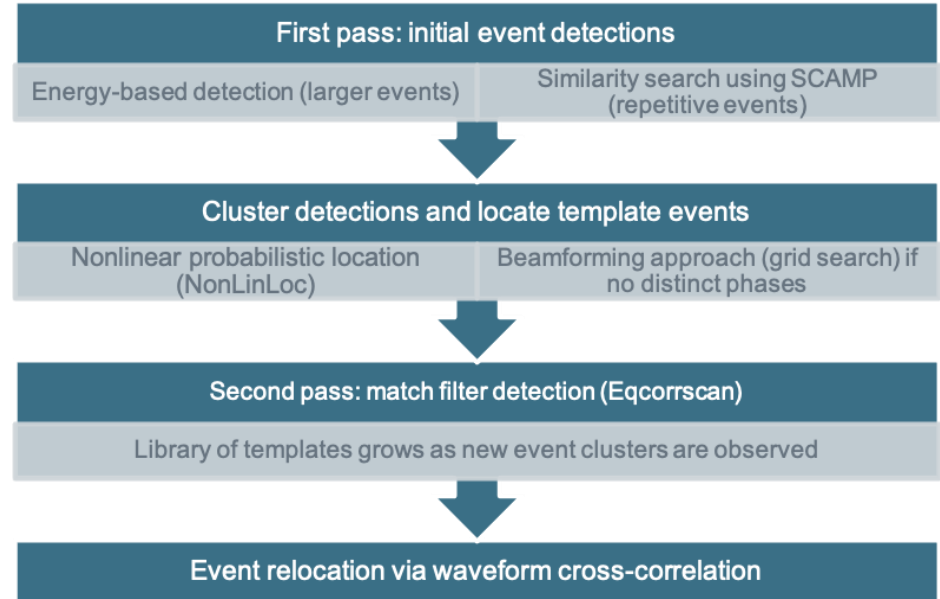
First pass: initial event detections

Energy-based detection (larger events)

Similarity search using SCAMP (repetitive events)

Cluster detections and locate template events

Nonlinear probabilistic location (NonLinLoc)

Beamforming approach (grid search) if no distinct phases

Second pass: match filter detection (Eqcorrscan)

Library of templates grows as new event clusters are observed

Event relocation via waveform cross-correlation